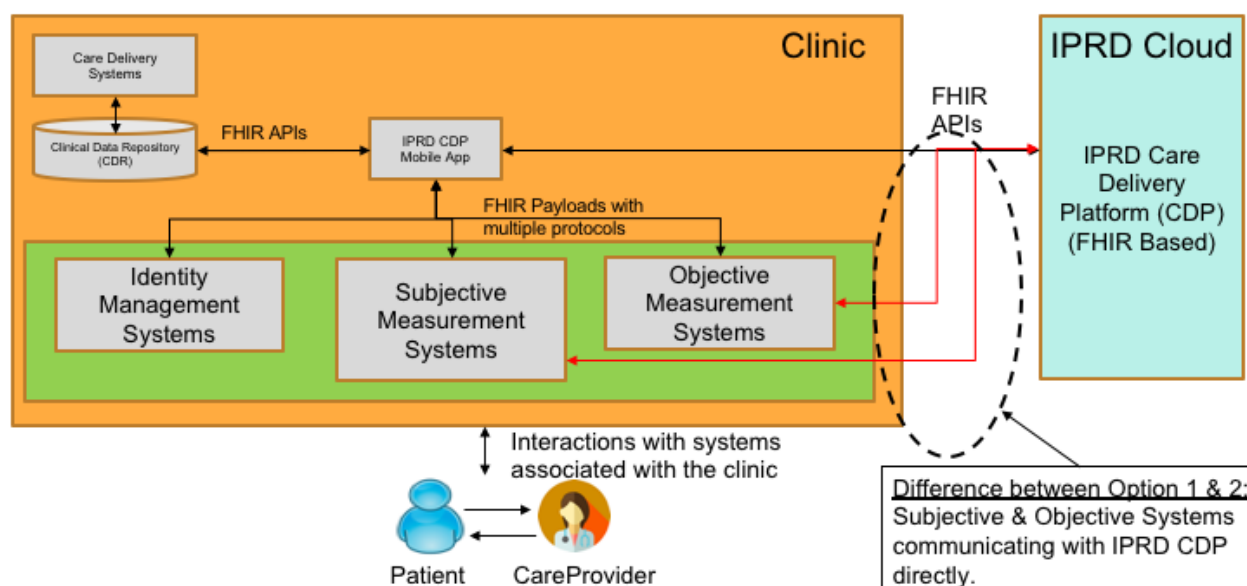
Clinic

Care Delivery Systems

Clinical Data Repository (CDR)

FHIR APIs

IPRD CDP Mobile App

FHIR Payloads with multiple protocols

Identity Management Systems

Subjective Measurement Systems

Objective Measurement Systems

FHIR APIs

IPRD Cloud

IPRD Care Delivery Platform (CDP) (FHIR Based)

Interactions with systems associated with the clinic

Patient

CareProvider

Difference between Option 1 & 2: Subjective & Objective Systems communicating with IPRD CDP directly.